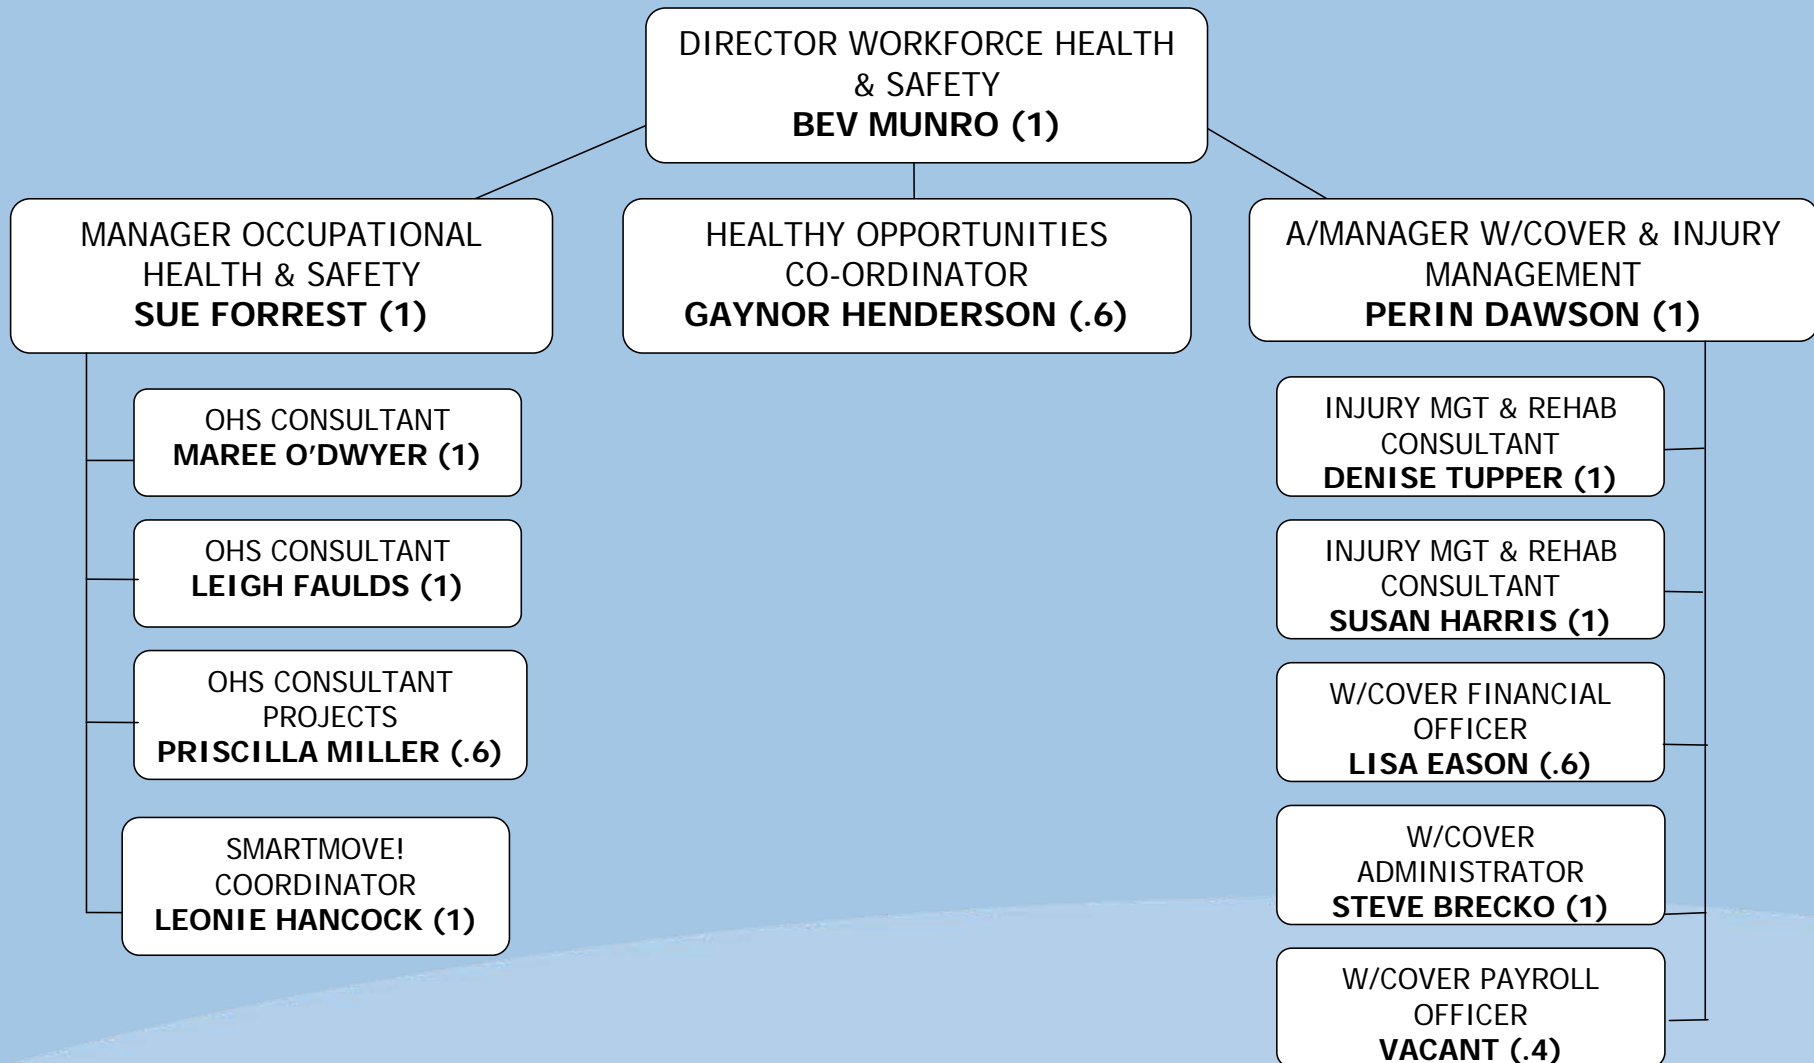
DIRECTOR WORKFORCE HEALTH & SAFETY
**BEV MUNRO (1)**

MANAGER OCCUPATIONAL HEALTH & SAFETY
**SUE FORREST (1)**

HEALTHY OPPORTUNITIES CO-ORDINATOR
**GAYNOR HENDERSON (.6)**

A/MANAGER W/COVER & INJURY MANAGEMENT
**PERIN DAWSON (1)**

OHS CONSULTANT
**MAREE O'DWYER (1)**

OHS CONSULTANT
**LEIGH FAULDS (1)**

OHS CONSULTANT PROJECTS
**PRISCILLA MILLER (.6)**

SMARTMOVE! COORDINATOR
**LEONIE HANCOCK (1)**

INJURY MGT & REHAB CONSULTANT
**DENISE TUPPER (1)**

INJURY MGT & REHAB CONSULTANT
**SUSAN HARRIS (1)**

W/COVER FINANCIAL OFFICER
**LISA EASON (.6)**

W/COVER ADMINISTRATOR
**STEVE BRECKO (1)**

W/COVER PAYROLL OFFICER
**VACANT (.4)**